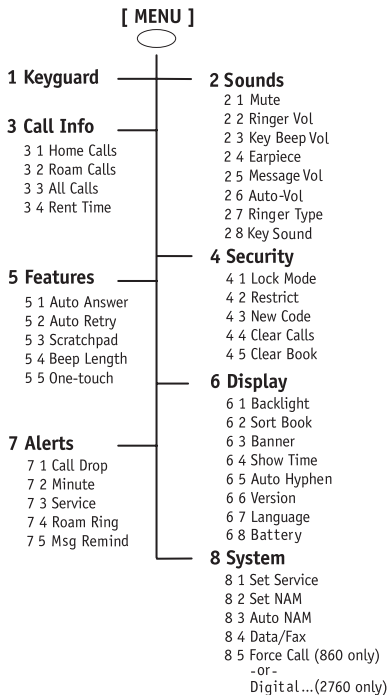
[ MENU ]

1 Keyguard

2 Sounds
2 1 Mute
2 2 Ringer Vol
2 3 Key Beep Vol
2 4 Earpiece
2 5 Message Vol
2 6 Auto-Vol
2 7 Ringer Type
2 8 Key Sound

3 Call Info
3 1 Home Calls
3 2 Roam Calls
3 3 All Calls
3 4 Rent Time

4 Security
4 1 Lock Mode
4 2 Restrict
4 3 New Code
4 4 Clear Calls
4 5 Clear Book

5 Features
5 1 Auto Answer
5 2 Auto Retry
5 3 Scratchpad
5 4 Beep Length
5 5 One-touch

6 Display
6 1 Backlight
6 2 Sort Book
6 3 Banner
6 4 Show Time
6 5 Auto Hyphen
6 6 Version
6 7 Language
6 8 Battery

7 Alerts
7 1 Call Drop
7 2 Minute
7 3 Service
7 4 Roam Ring
7 5 Msg Remind

8 System
8 1 Set Service
8 2 Set NAM
8 3 Auto NAM
8 4 Data/Fax
8 5 Force Call (860 only)
-or-
Digital...(2760 only)